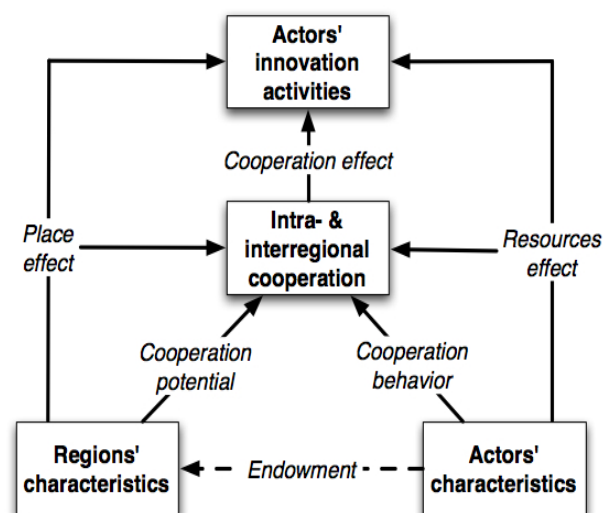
Actors' innovation activities

Cooperation effect

Place effect

Intra- & interregional cooperation

Resources effect

Cooperation potential

Cooperation behavior

Regions' characteristics

Endowment

Actors' characteristics